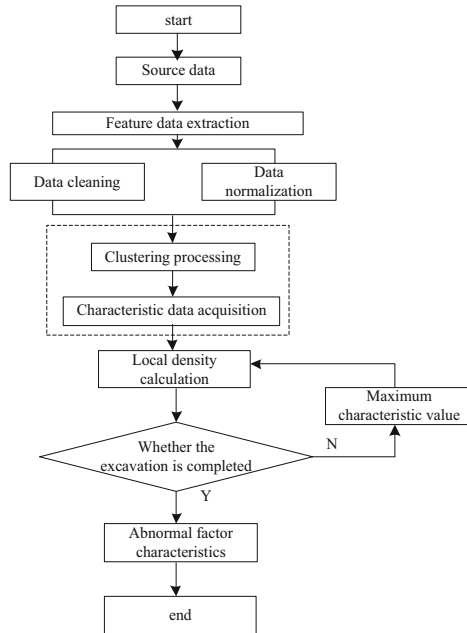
start

Source data

Feature data extraction

Data cleaning

Data normalization

Clustering processing

Characteristic data acquisition

Local density calculation

Maximum characteristic value

Whether the excavation is completed

N

Y

Abnormal factor characteristics

end